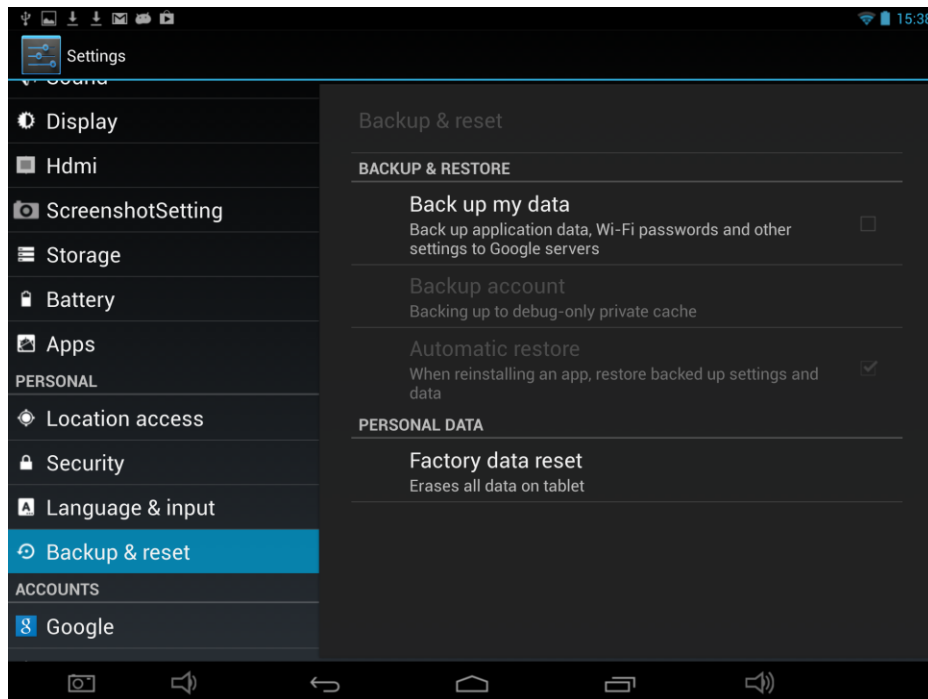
15:38

Settings

Display

Hdmi

ScreenshotSetting

Storage

Battery

Apps

PERSONAL

Location access

Security

Language & input

Backup & reset

ACCOUNTS

Google

Backup & reset

BACKUP & RESTORE

Back up my data
Back up application data, Wi-Fi passwords and other settings to Google servers

Backup account
Backing up to debug-only private cache

Automatic restore
When reinstalling an app, restore backed up settings and data

PERSONAL DATA

Factory data reset
Erases all data on tablet